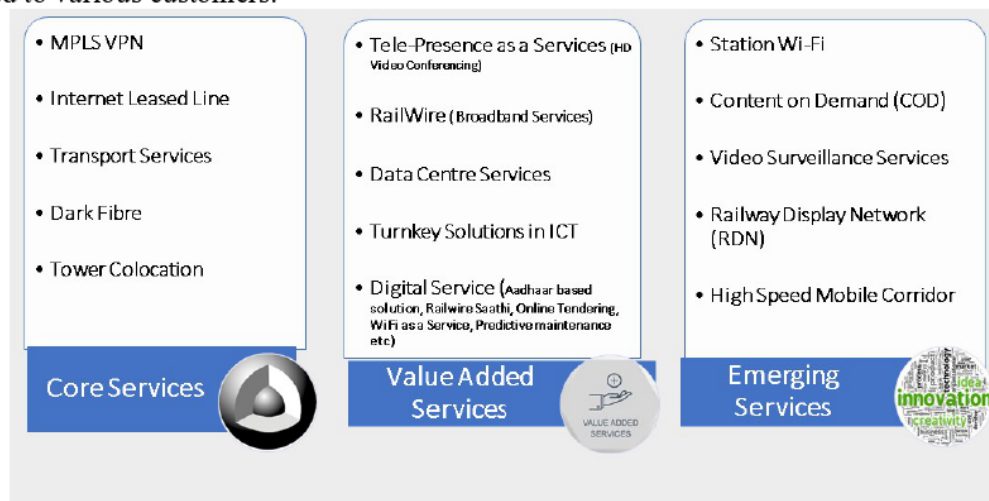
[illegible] to various customers.

• MPLS VPN
• Internet Leased Line
• Transport Services
• Dark Fibre
• Tower Colocation

Core Services

• Tele-Presence as a Services (HD Video Conferencing)
• RailWire (Broadband Services)
• Data Centre Services
• Turnkey Solutions in ICT
• Digital Service (Aadhaar based solution, Railwire Saathi, Online Tendering, WiFi as a Service, Predictive maintenance etc)

Value Added Services

VALUE ADDED SERVICES

• Station Wi-Fi
• Content on Demand (COD)
• Video Surveillance Services
• Railway Display Network (RDN)
• High Speed Mobile Corridor

Emerging Services

idea innovation creativity technology